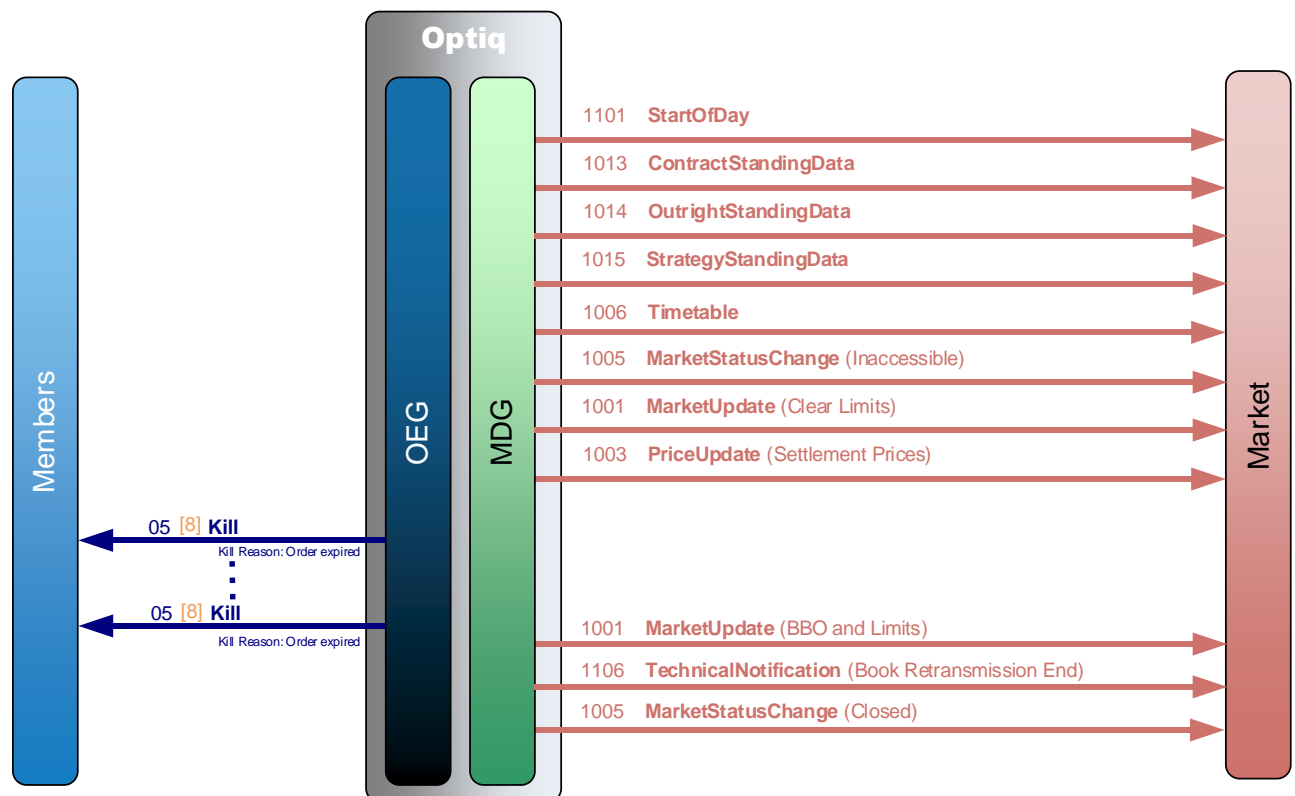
Optiq

Members

OEG

MDG

Market

1101 StartOfDay

1013 ContractStandingData

1014 OutrightStandingData

1015 StrategyStandingData

1006 Timetable

1005 MarketStatusChange (Inaccessible)

1001 MarketUpdate (Clear Limits)

1003 PriceUpdate (Settlement Prices)

05 [8] Kill
Kill Reason: Order expired

05 [8] Kill
Kill Reason: Order expired

1001 MarketUpdate (BBO and Limits)

1106 TechnicalNotification (Book Retransmission End)

1005 MarketStatusChange (Closed)